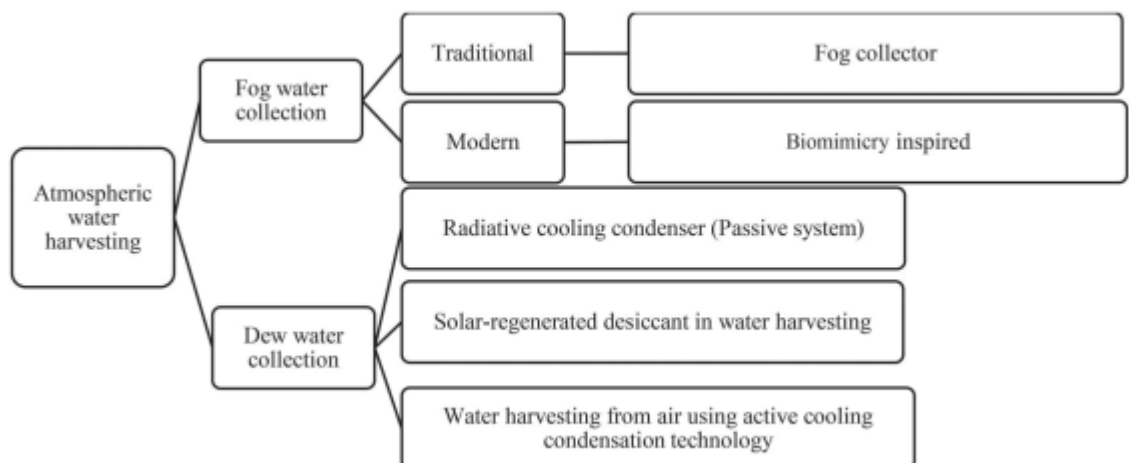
Atmospheric water harvesting

Fog water collection

Traditional

Fog collector

Modern

Biomimicry inspired

Dew water collection

Radiative cooling condenser (Passive system)

Solar-regenerated desiccant in water harvesting

Water harvesting from air using active cooling condensation technology